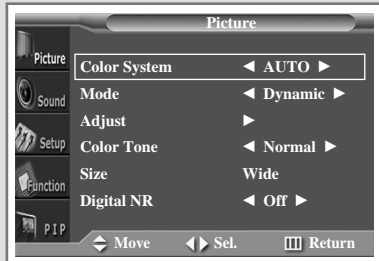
Picture

Picture
Sound
Setup
Function
PIP

| | |
|---|---|
| Color System | ◄ AUTO ► |
| Mode | ◄ Dynamic ► |
| Adjust | ► |
| Color Tone | ◄ Normal ► |
| Size | Wide |
| Digital NR | ◄ Off ► |

Move Sel. Return